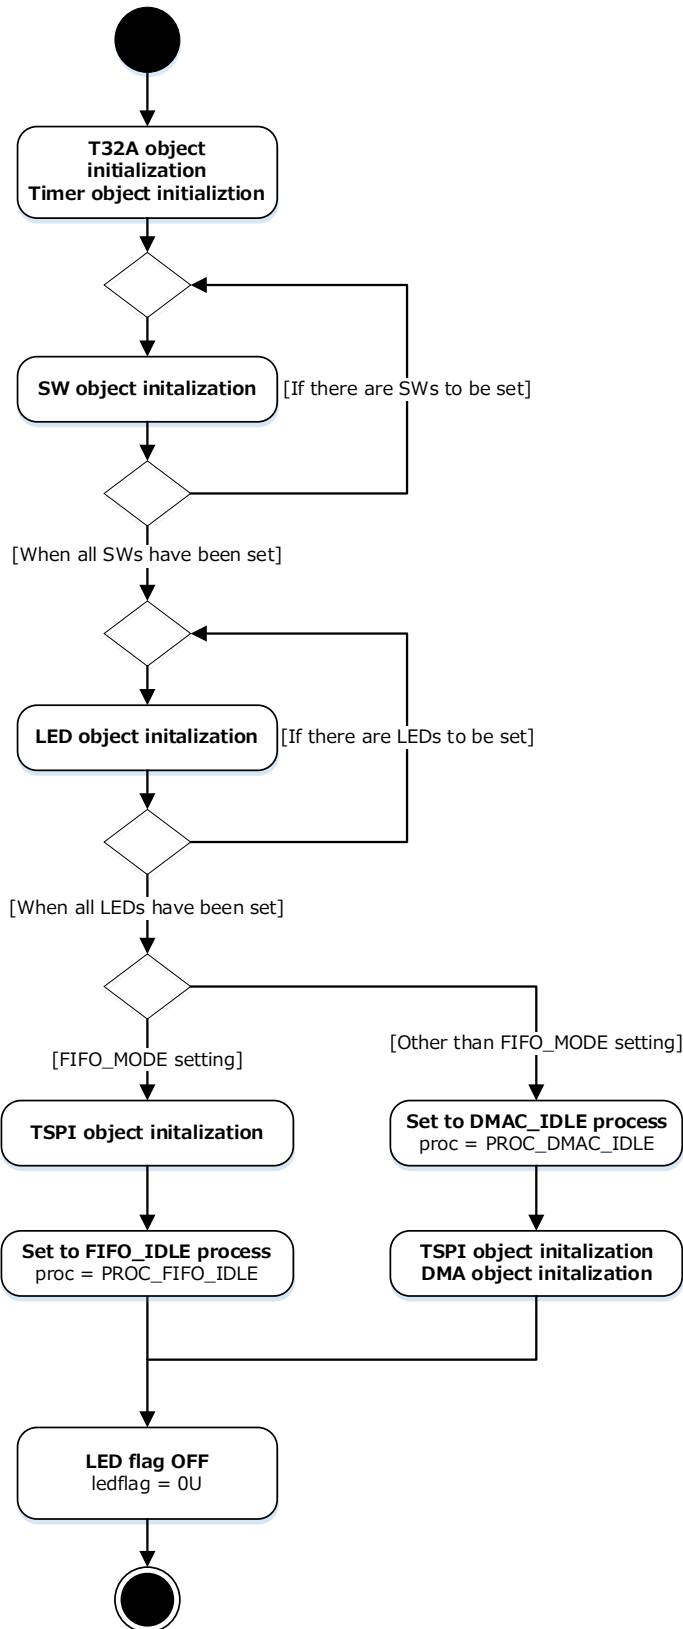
T32A object initialization
Timer object initializtion

SW object initalization

[If there are SWs to be set]

[When all SWs have been set]

LED object initalization

[If there are LEDs to be set]

[When all LEDs have been set]

[FIFO_MODE setting]

[Other than FIFO_MODE setting]

TSPI object initalization

Set to DMAC_IDLE process
proc = PROC_DMAC_IDLE

Set to FIFO_IDLE process
proc = PROC_FIFO_IDLE

TSPI object initalization
DMA object initalization

LED flag OFF
ledflag = 0U